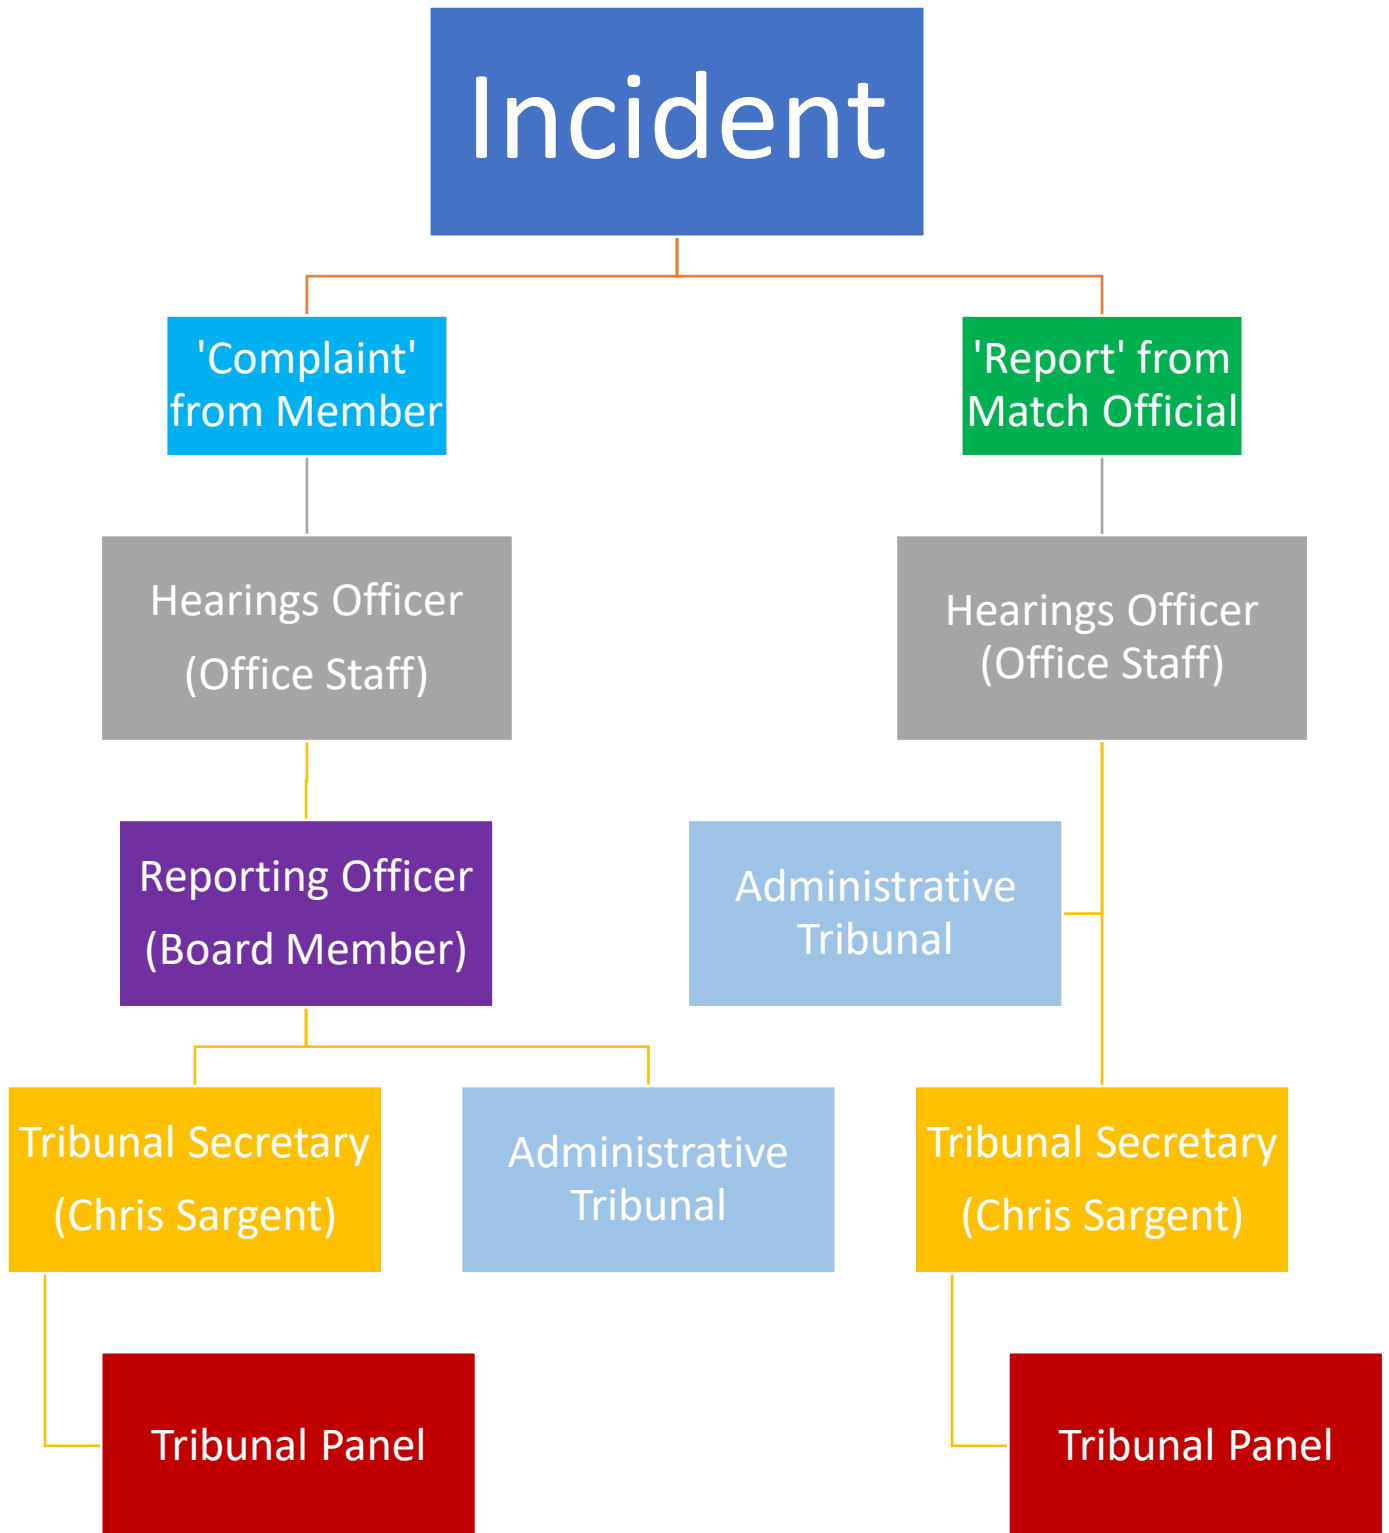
Incident

'Complaint' from Member

'Report' from Match Official

Hearings Officer (Office Staff)

Hearings Officer (Office Staff)

Reporting Officer (Board Member)

Administrative Tribunal

Tribunal Secretary (Chris Sargent)

Administrative Tribunal

Tribunal Secretary (Chris Sargent)

Tribunal Panel

Tribunal Panel